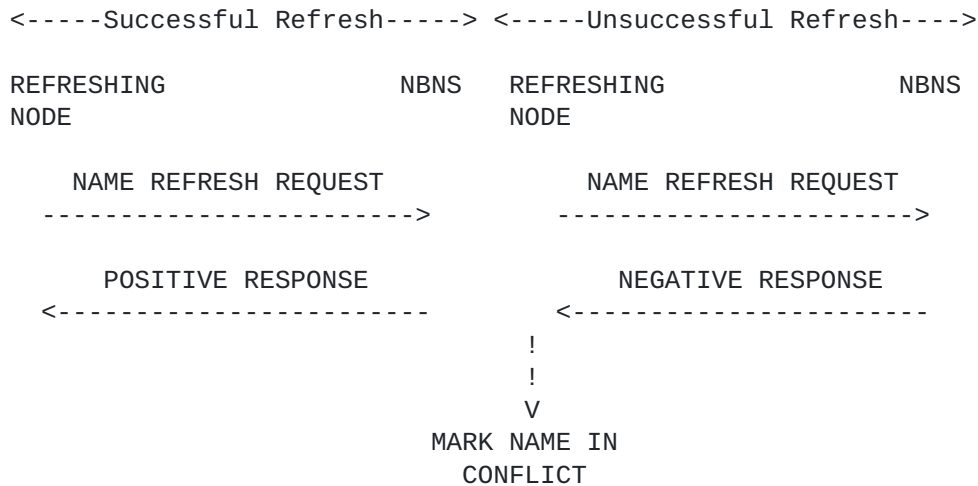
<-----Successful Refresh-----> <-----Unsuccessful Refresh---->

REFRESHING NBNS REFRESHING NBNS
NODE NODE

NAME REFRESH REQUEST NAME REFRESH REQUEST
-----------------------> ----------------------->

POSITIVE RESPONSE NEGATIVE RESPONSE
<----------------------- <-----------------------
!
!
V
MARK NAME IN
CONFLICT